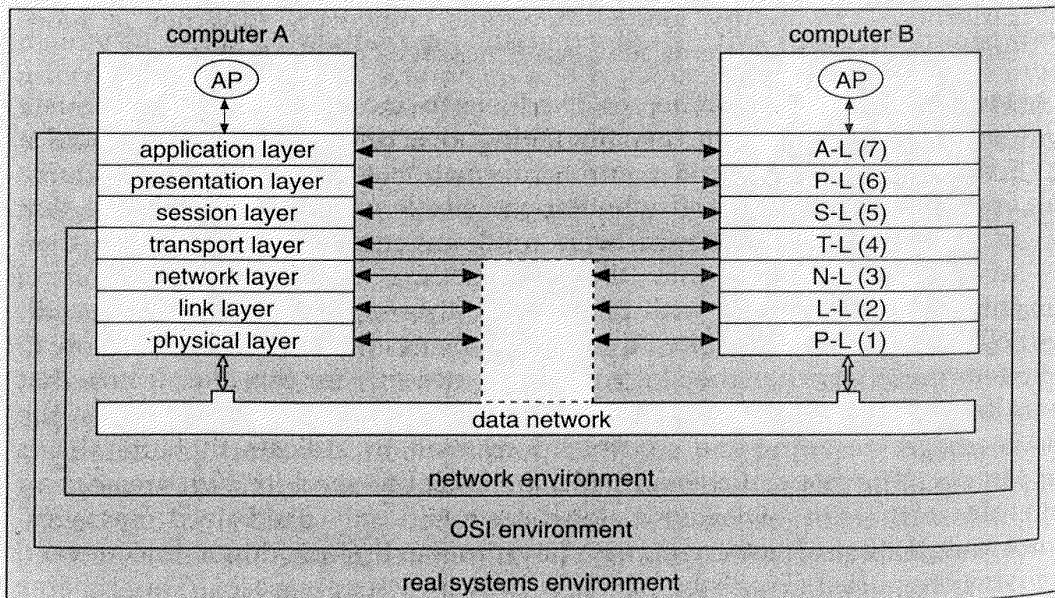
computer A

AP

application layer
presentation layer
session layer
transport layer
network layer
link layer
physical layer

computer B

AP

A-L (7)
P-L (6)
S-L (5)
T-L (4)
N-L (3)
L-L (2)
P-L (1)

data network

network environment

OSI environment

real systems environment